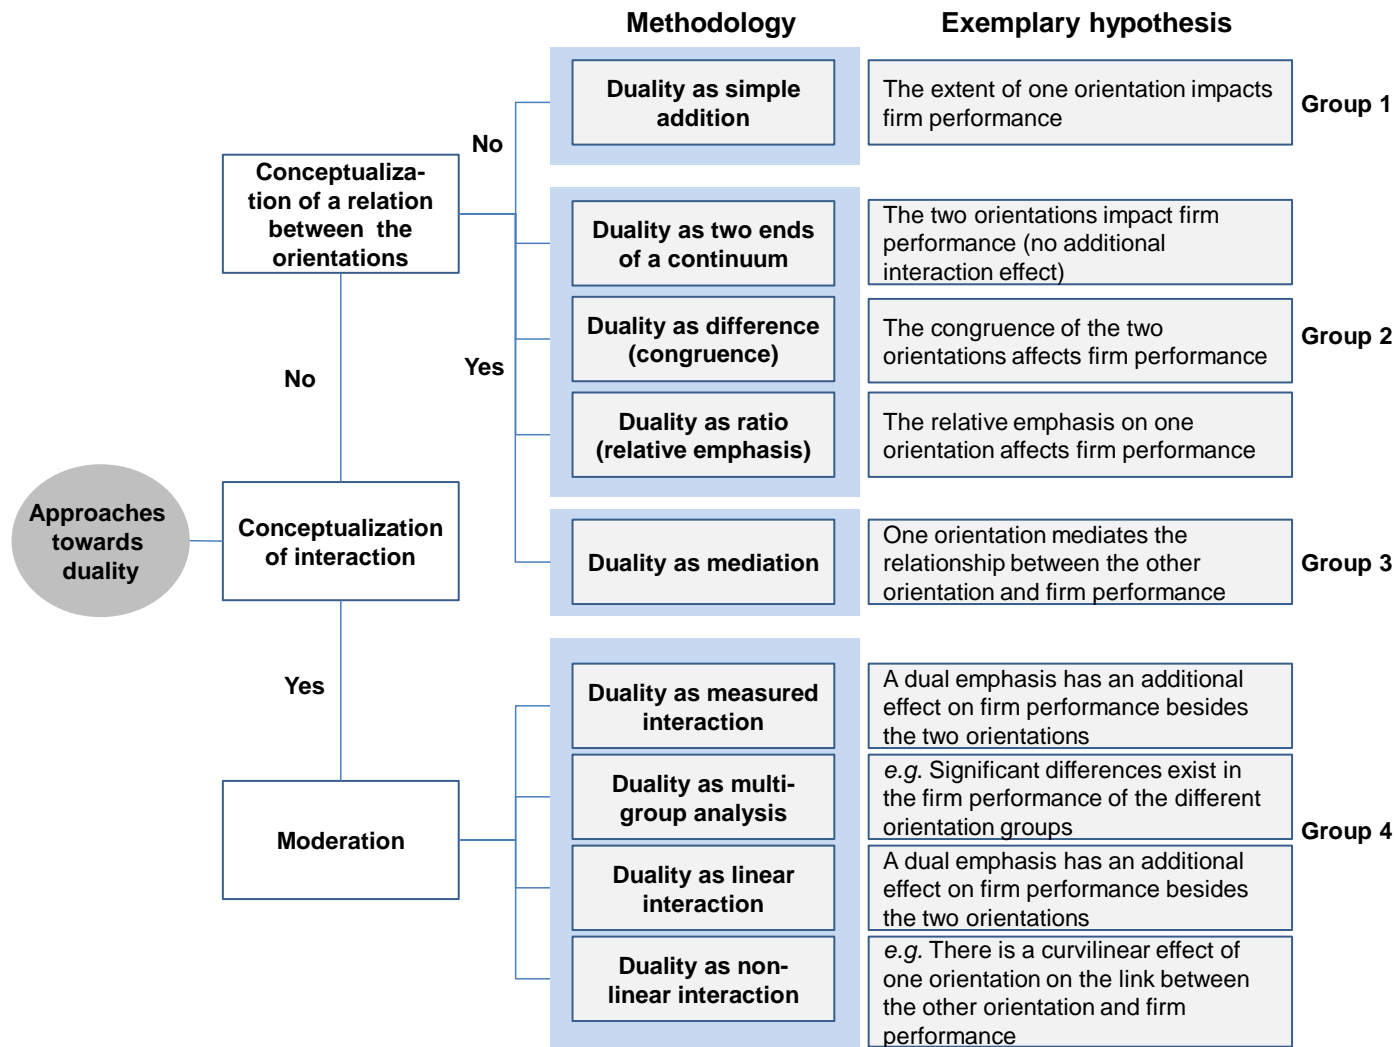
Methodology

Exemplary hypothesis

Approaches towards duality

Conceptualization of interaction

No

Conceptualization of a relation between the orientations

No

Duality as simple addition

The extent of one orientation impacts firm performance

Group 1

Yes

Duality as two ends of a continuum

The two orientations impact firm performance (no additional interaction effect)

Duality as difference (congruence)

The congruence of the two orientations affects firm performance

Group 2

Duality as ratio (relative emphasis)

The relative emphasis on one orientation affects firm performance

Duality as mediation

One orientation mediates the relationship between the other orientation and firm performance

Group 3

Yes

Moderation

Duality as measured interaction

A dual emphasis has an additional effect on firm performance besides the two orientations

Duality as multi-group analysis

*e.g.* Significant differences exist in the firm performance of the different orientation groups

Group 4

Duality as linear interaction

A dual emphasis has an additional effect on firm performance besides the two orientations

Duality as non-linear interaction

*e.g.* There is a curvilinear effect of one orientation on the link between the other orientation and firm performance